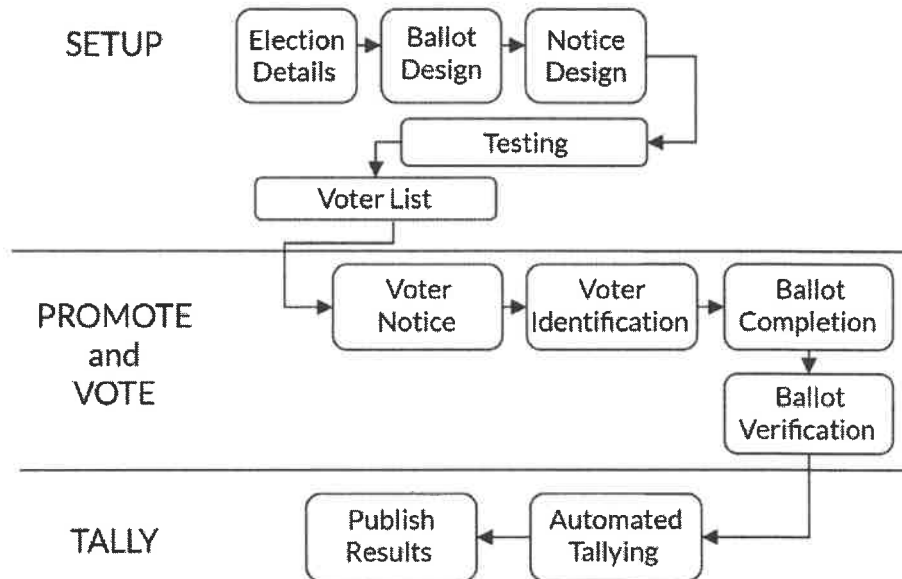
SETUP

Election Details

Ballot Design

Notice Design

Testing

Voter List

PROMOTE and VOTE

Voter Notice

Voter Identification

Ballot Completion

Ballot Verification

TALLY

Publish Results

Automated Tallying